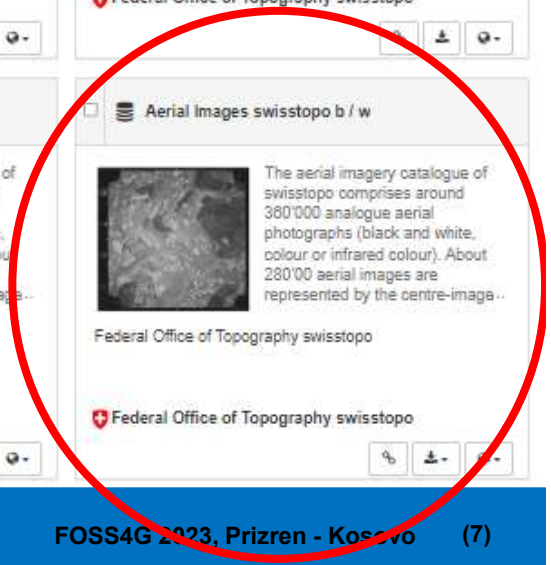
Federal Office of Topography swisstopo

Aerial Images swisstopo b / w

The aerial imagery catalogue of swisstopo comprises around 360'000 analogue aerial photographs (black and white, colour or infrared colour). About 280'00 aerial images are represented by the centre-image...

Federal Office of Topography swisstopo

Federal Office of Topography swisstopo

FOSS4G 2023, Prizren - Kosovo (7)